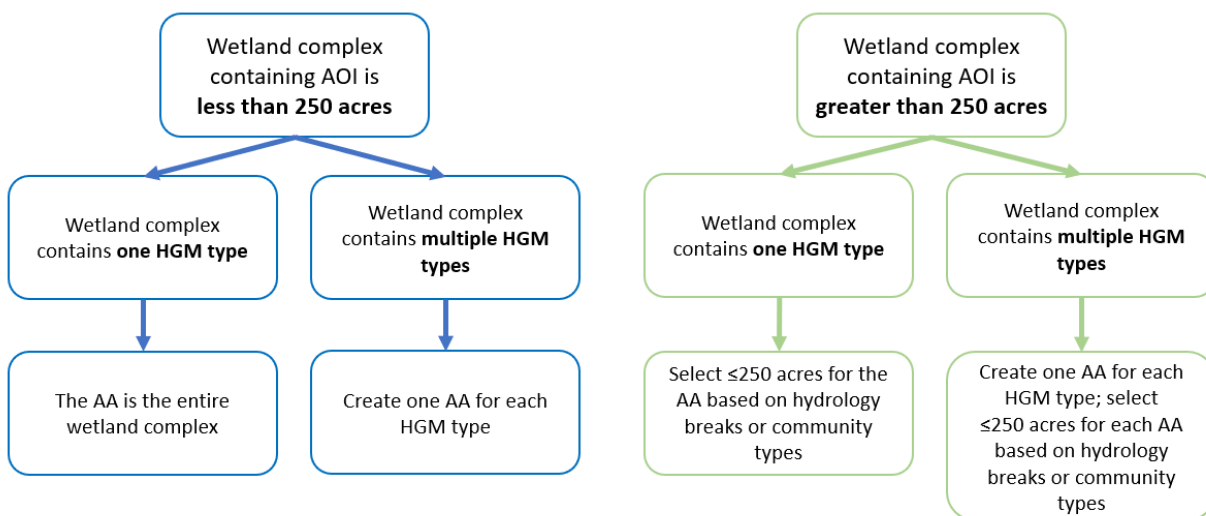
Wetland complex containing AOI is **less than 250 acres**

Wetland complex contains **one HGM type**

Wetland complex contains **multiple HGM types**

The AA is the entire wetland complex

Create one AA for each HGM type

Wetland complex containing AOI is **greater than 250 acres**

Wetland complex contains **one HGM type**

Wetland complex contains **multiple HGM types**

Select ≤250 acres for the AA based on hydrology breaks or community types

Create one AA for each HGM type; select ≤250 acres for each AA based on hydrology breaks or community types